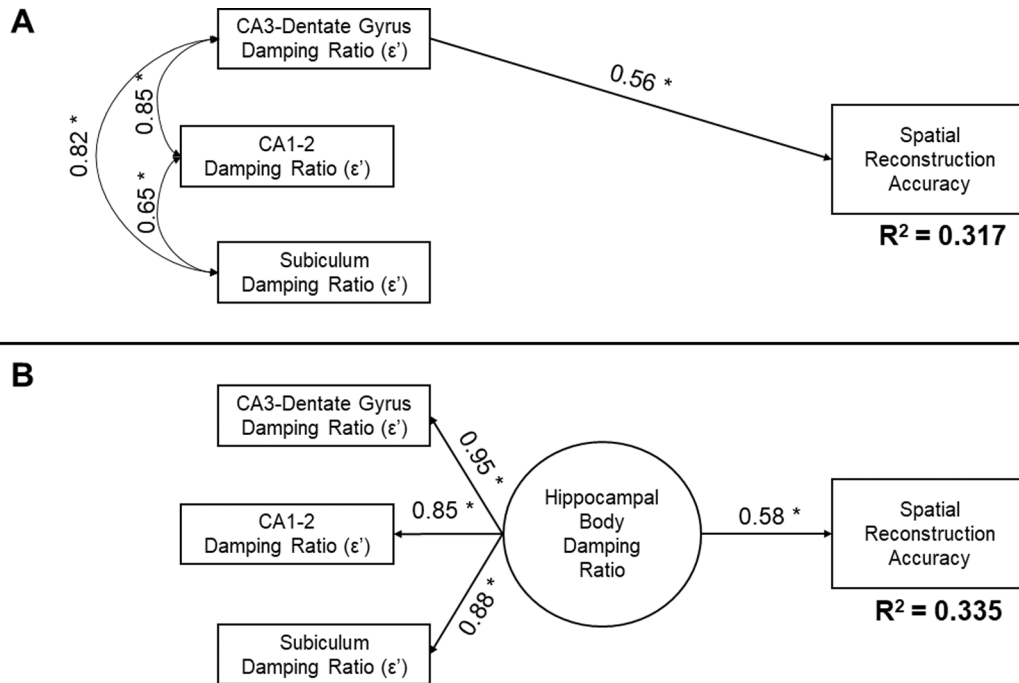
A

CA3-Dentate Gyrus Damping Ratio (ε')

CA1-2 Damping Ratio (ε')

Subiculum Damping Ratio (ε')

0.82 *

0.85 *

0.65 *

0.56 *

Spatial Reconstruction Accuracy

$R^2$ = 0.317

B

CA3-Dentate Gyrus Damping Ratio (ε')

CA1-2 Damping Ratio (ε')

Subiculum Damping Ratio (ε')

0.95 *

0.85 *

0.88 *

Hippocampal Body Damping Ratio

0.58 *

Spatial Reconstruction Accuracy

$R^2$ = 0.335